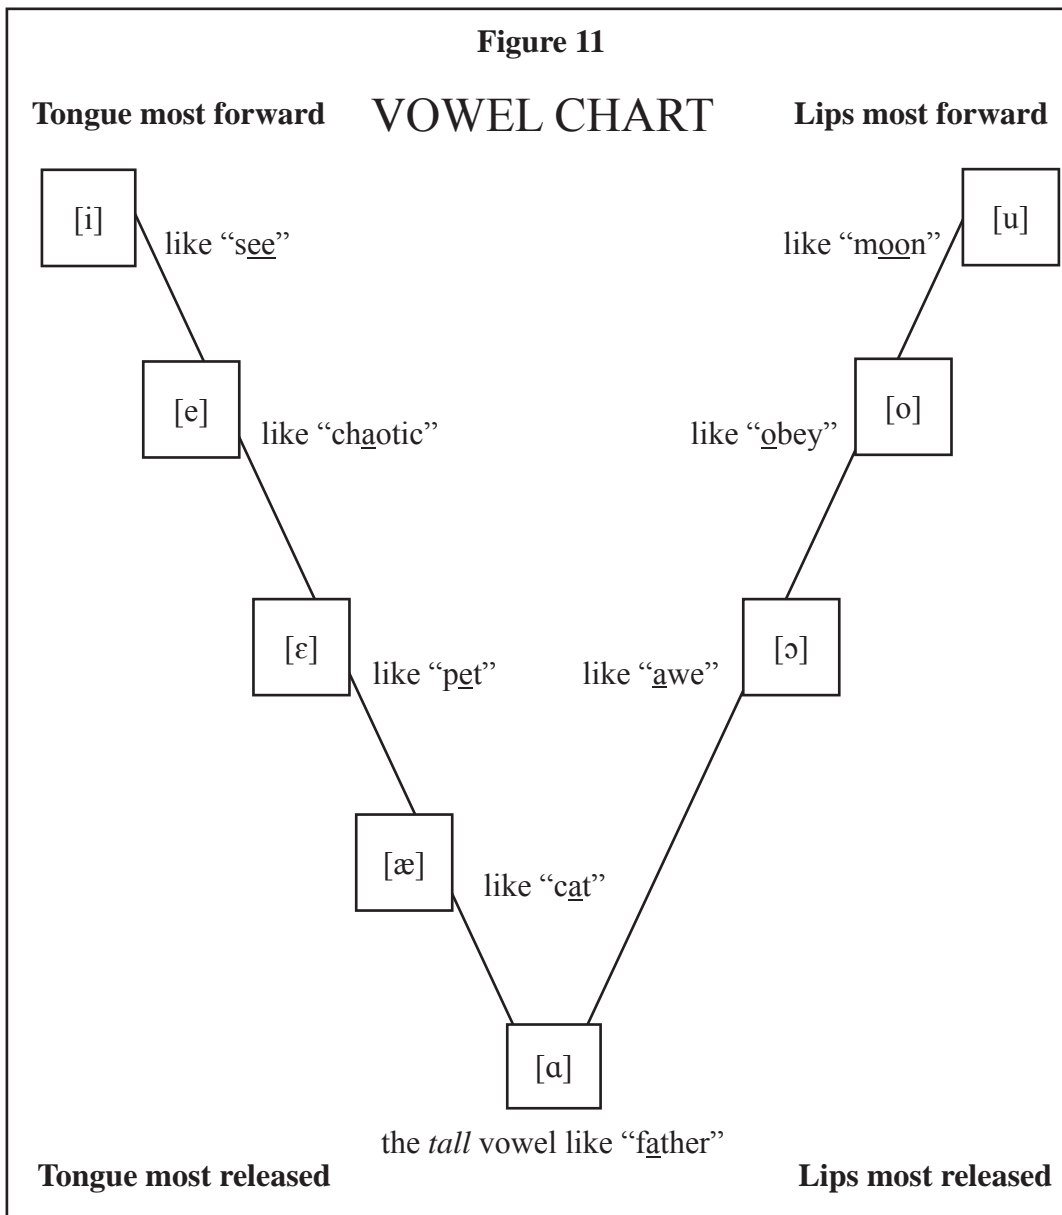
Figure 11

Tongue most forward VOWEL CHART Lips most forward

[i] like "see"

[u] like "moon"

[e] like "chaotic"

[o] like "obey"

[ɛ] like "pet"

[ɔ] like "awe"

[æ] like "cat"

[ɑ]

the *tall* vowel like "father"

Tongue most released

Lips most released